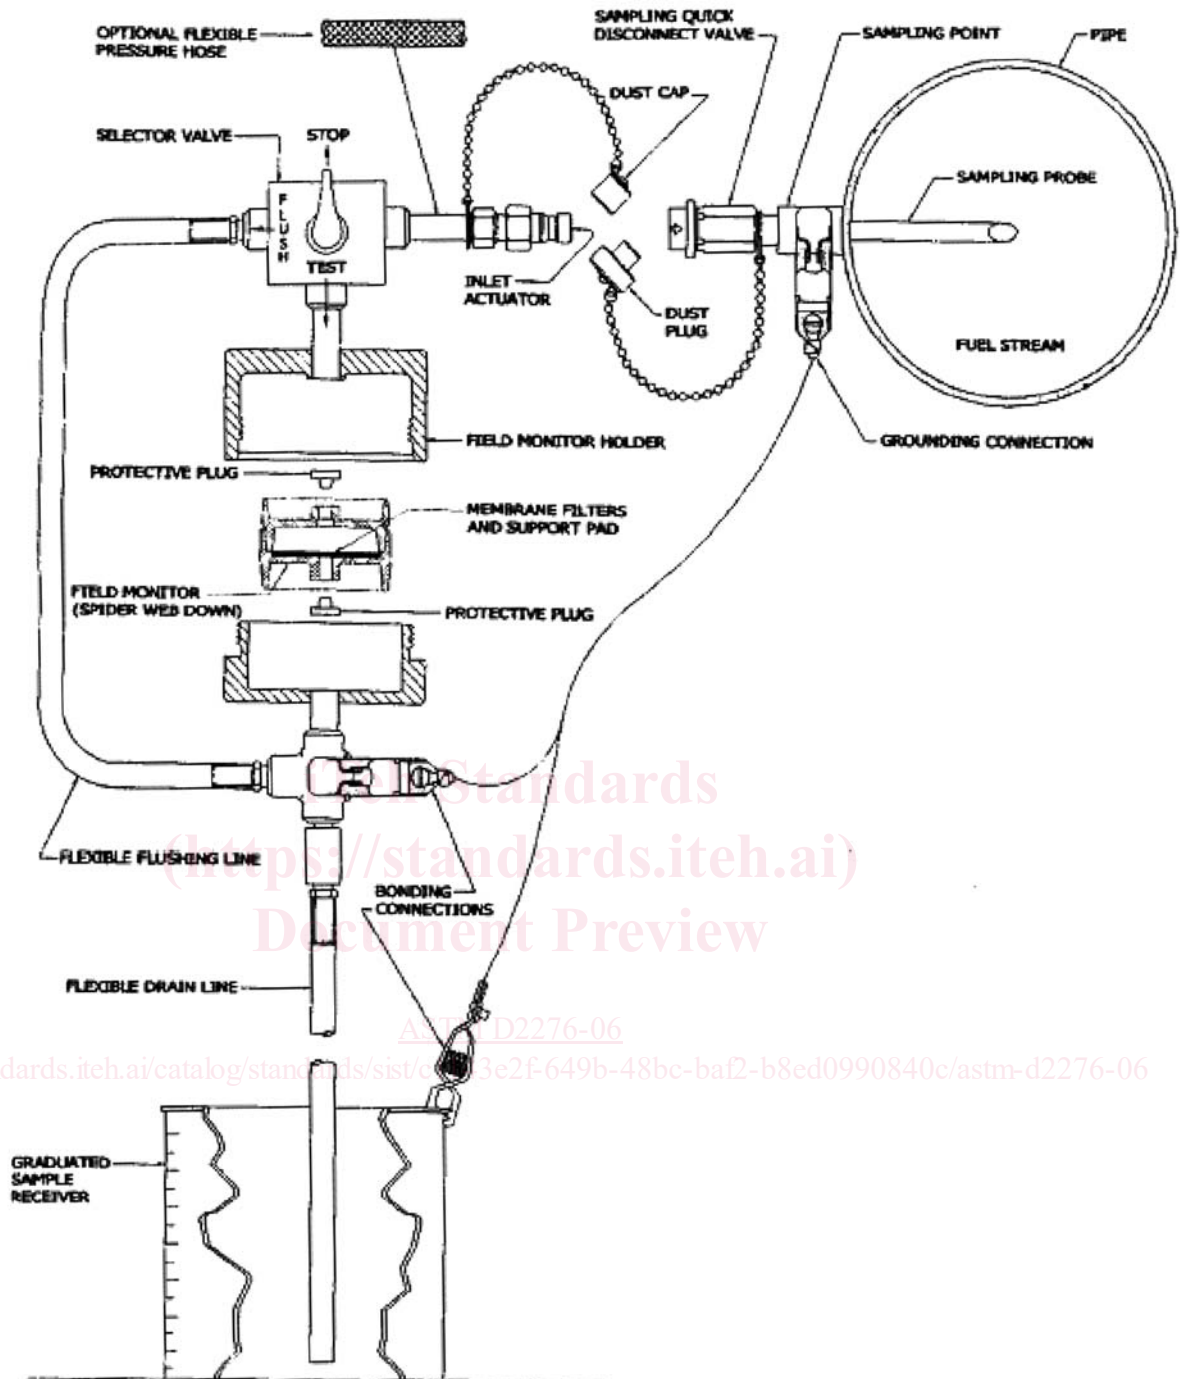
OPTIONAL FLEXIBLE PRESSURE HOSE

SAMPLING QUICK DISCONNECT VALVE

SAMPLING POINT

PIPE

DUST CAP

SELECTOR VALVE

STOP

FLUSH

TEST

SAMPLING PROBE

INLET ACTUATOR

DUST PLUG

FUEL STREAM

FIELD MONITOR HOLDER

GROUNDING CONNECTION

PROTECTIVE PLUG

MEMBRANE FILTERS AND SUPPORT PAD

FIELD MONITOR (SPIDER WEB DOWN)

PROTECTIVE PLUG

iTeh Standards
(https://standards.iteh.ai)
Document Preview

FLEXIBLE FLUSHING LINE

BONDING CONNECTIONS

FLEXIBLE DRAIN LINE

ASTM D2276-06

dards.iteh.ai/catalog/standards/sist/d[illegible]3e2f-649b-48bc-baf2-b8ed0990840c/astm-d2276-06

GRADUATED SAMPLE RECEIVER